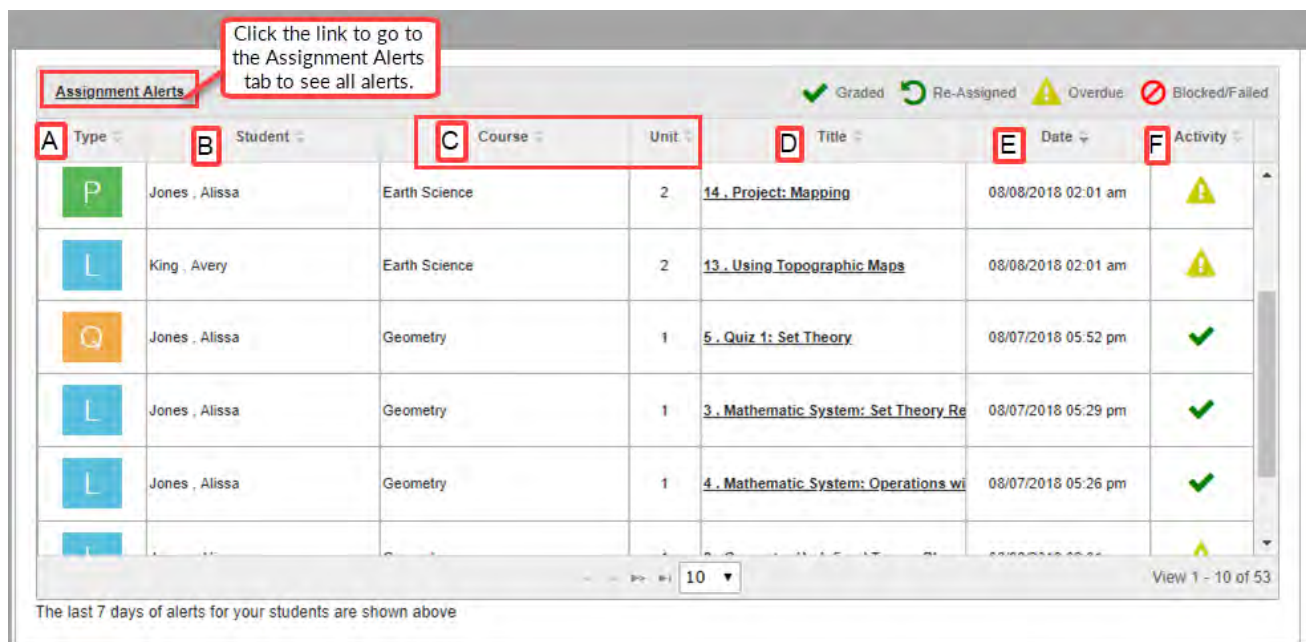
Click the link to go to the Assignment Alerts tab to see all alerts.

Assignment Alerts

Graded Re-Assigned Overdue Blocked/Failed

| A Type | B Student | C Course | Unit | D Title | E Date | F Activity |
|---|---|---|---|---|---|---|
| P | Jones , Alissa | Earth Science | 2 | 14 . Project: Mapping | 08/08/2018 02:01 am | |
| L | King , Avery | Earth Science | 2 | 13 . Using Topographic Maps | 08/08/2018 02:01 am | |
| Q | Jones , Alissa | Geometry | 1 | 5 . Quiz 1: Set Theory | 08/07/2018 05:52 pm | |
| L | Jones , Alissa | Geometry | 1 | 3 . Mathematic System: Set Theory Re | 08/07/2018 05:29 pm | |
| L | Jones , Alissa | Geometry | 1 | 4 . Mathematic System: Operations wi | 08/07/2018 05:26 pm | |
| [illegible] | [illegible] | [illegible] | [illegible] | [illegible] | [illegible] | |

10

View 1 - 10 of 53

The last 7 days of alerts for your students are shown above